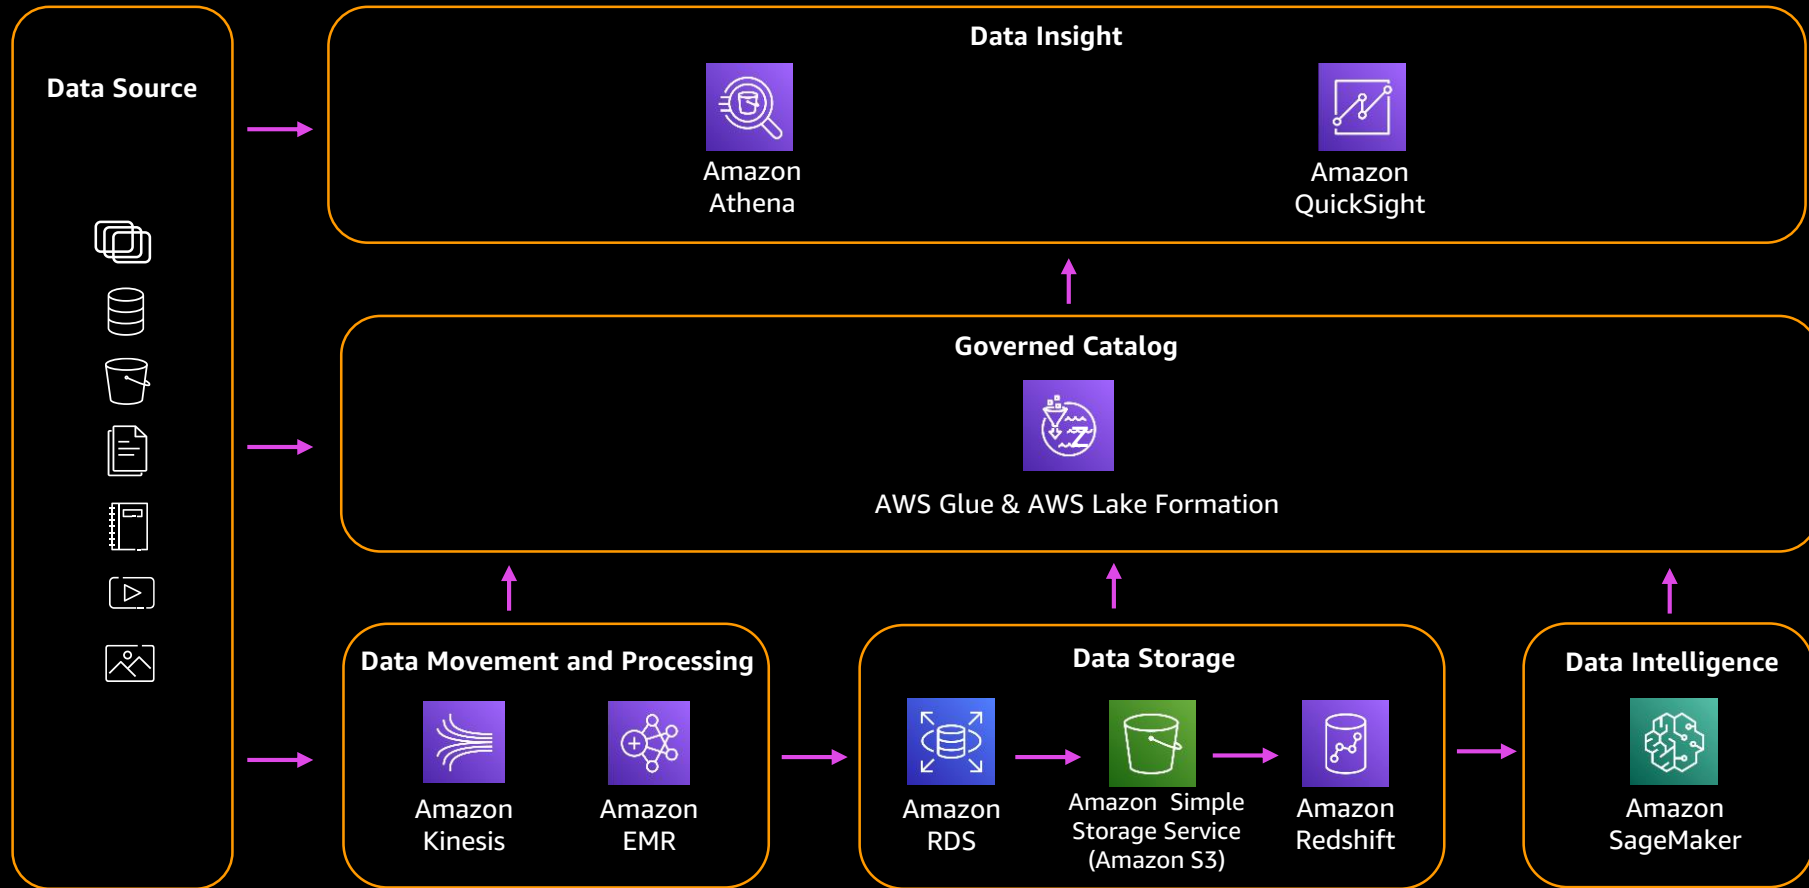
Data Source

Data Insight

Amazon Athena

Amazon QuickSight

Governed Catalog

AWS Glue & AWS Lake Formation

Data Movement and Processing

Amazon Kinesis

Amazon EMR

Data Storage

Amazon RDS

Amazon Simple Storage Service (Amazon S3)

Amazon Redshift

Data Intelligence

Amazon SageMaker